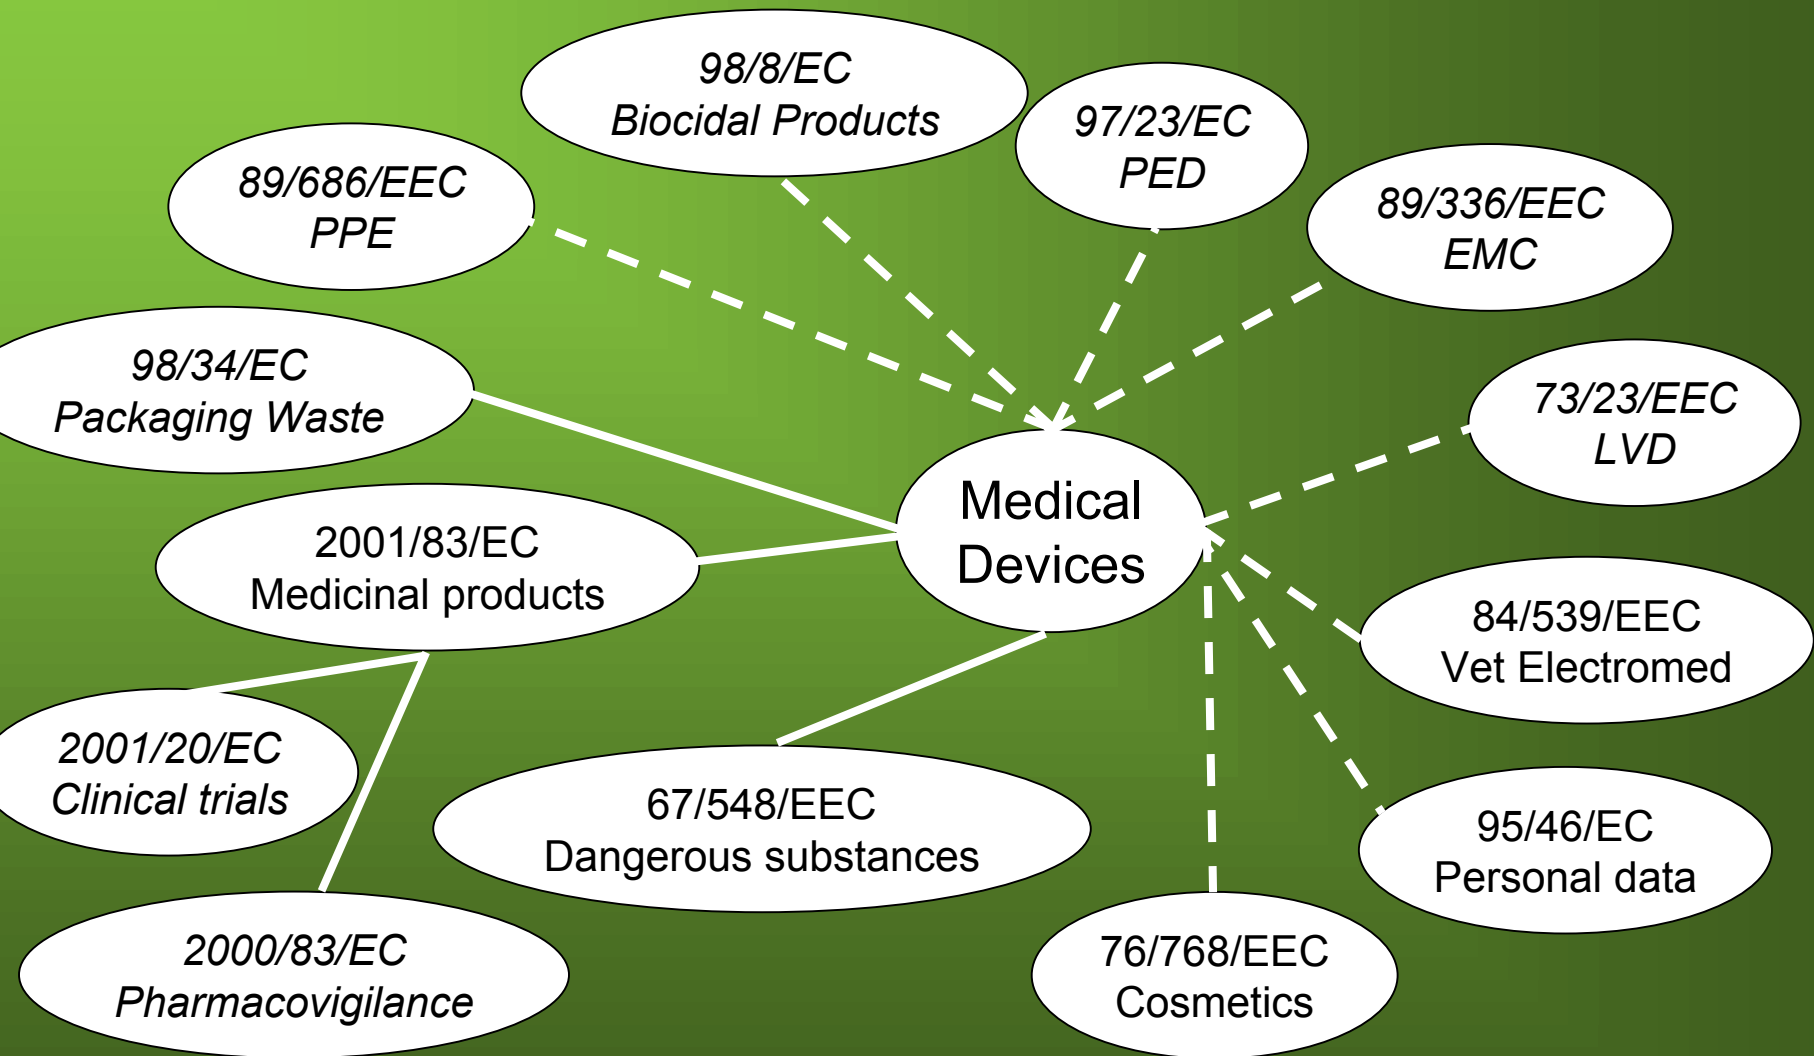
98/8/EC
Biocidal Products

97/23/EC
PED

89/686/EEC
PPE

89/336/EEC
EMC

98/34/EC
Packaging Waste

73/23/EEC
LVD

Medical
Devices

2001/83/EC
Medicinal products

84/539/EEC
Vet Electromed

2001/20/EC
Clinical trials

67/548/EEC
Dangerous substances

95/46/EC
Personal data

2000/83/EC
Pharmacovigilance

76/768/EEC
Cosmetics